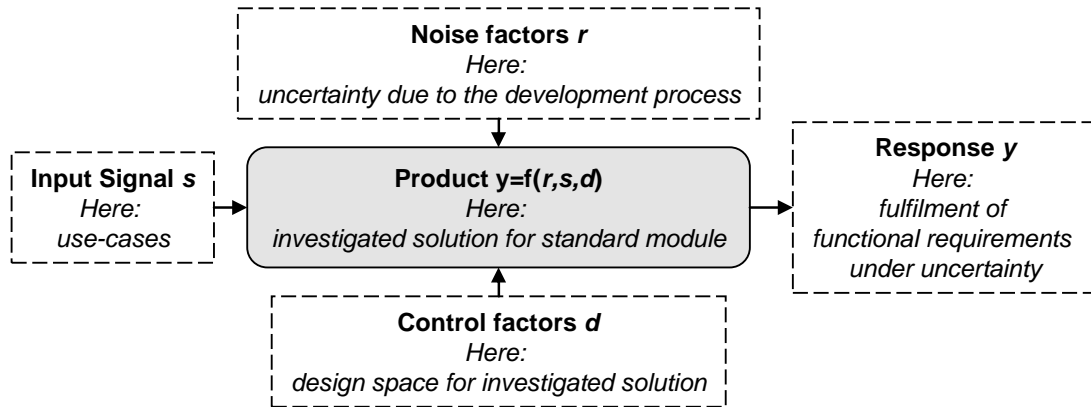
Noise factors *r*
*Here:*
*uncertainty due to the development process*

Input Signal *s*
*Here:*
*use-cases*

Product y=f(*r,s,d*)
*Here:*
*investigated solution for standard module*

Response *y*
*Here:*
*fulfilment of*
*functional requirements*
*under uncertainty*

Control factors *d*
*Here:*
*design space for investigated solution*